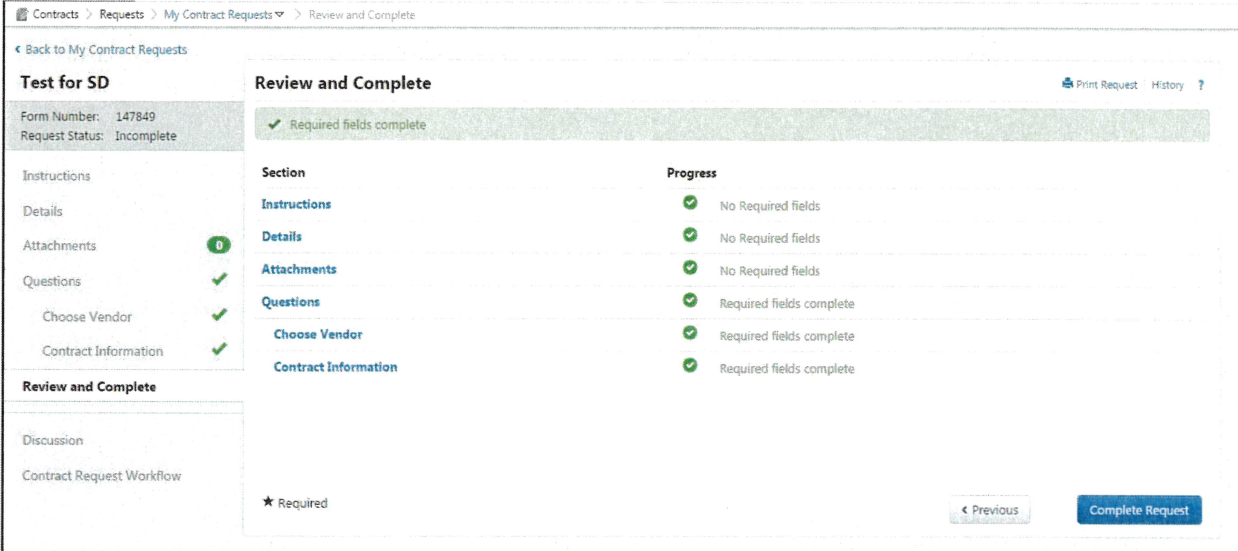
Contracts > Requests > My Contract Requests > Review and Complete

‹ Back to My Contract Requests

Test for SD

Form Number: 147849
Request Status: Incomplete

Instructions
Details
Attachments 0
Questions
Choose Vendor
Contract Information
Review and Complete
Discussion
Contract Request Workflow

Review and Complete

Print Request History ?

Required fields complete

| Section | Progress |
|---|---|
| Instructions | No Required fields |
| Details | No Required fields |
| Attachments | No Required fields |
| Questions | Required fields complete |
| Choose Vendor | Required fields complete |
| Contract Information | Required fields complete |

★ Required

‹ Previous

Complete Request